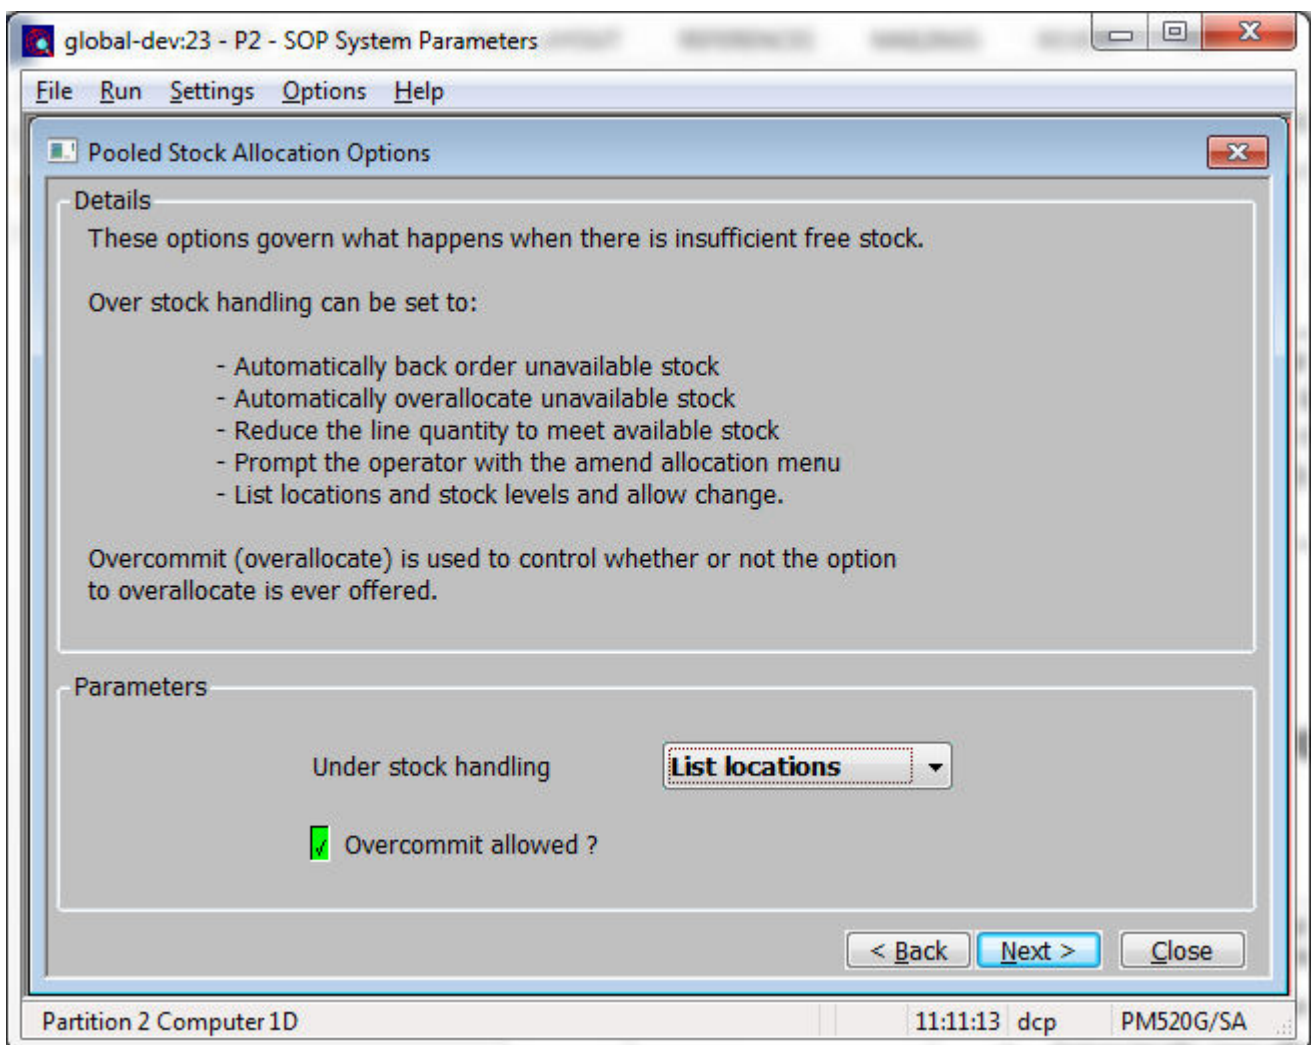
global-dev:23 - P2 - SOP System Parameters

File Run Settings Options Help

Pooled Stock Allocation Options

Details

These options govern what happens when there is insufficient free stock.

Over stock handling can be set to:

- Automatically back order unavailable stock
- Automatically overallocate unavailable stock
- Reduce the line quantity to meet available stock
- Prompt the operator with the amend allocation menu
- List locations and stock levels and allow change.

Overcommit (overallocate) is used to control whether or not the option to overallocate is ever offered.

Parameters

Under stock handling List locations

√ Overcommit allowed ?

< Back Next > Close

Partition 2 Computer 1D 11:11:13 dcp PM520G/SA